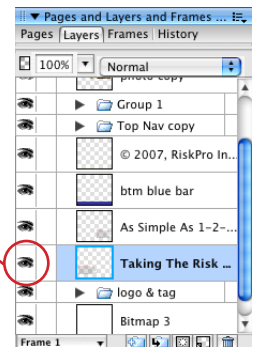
▼ Pages and Layers and Frames ...

Pages | Layers | Frames | History

100% ▼ | Normal

photo copy

▶ Group 1

▶ Top Nav copy

© 2007, RiskPro In...

btm blue bar

As Simple As 1-2-...

Taking The Risk ...

▶ logo & tag

Bitmap 3

Frame 1